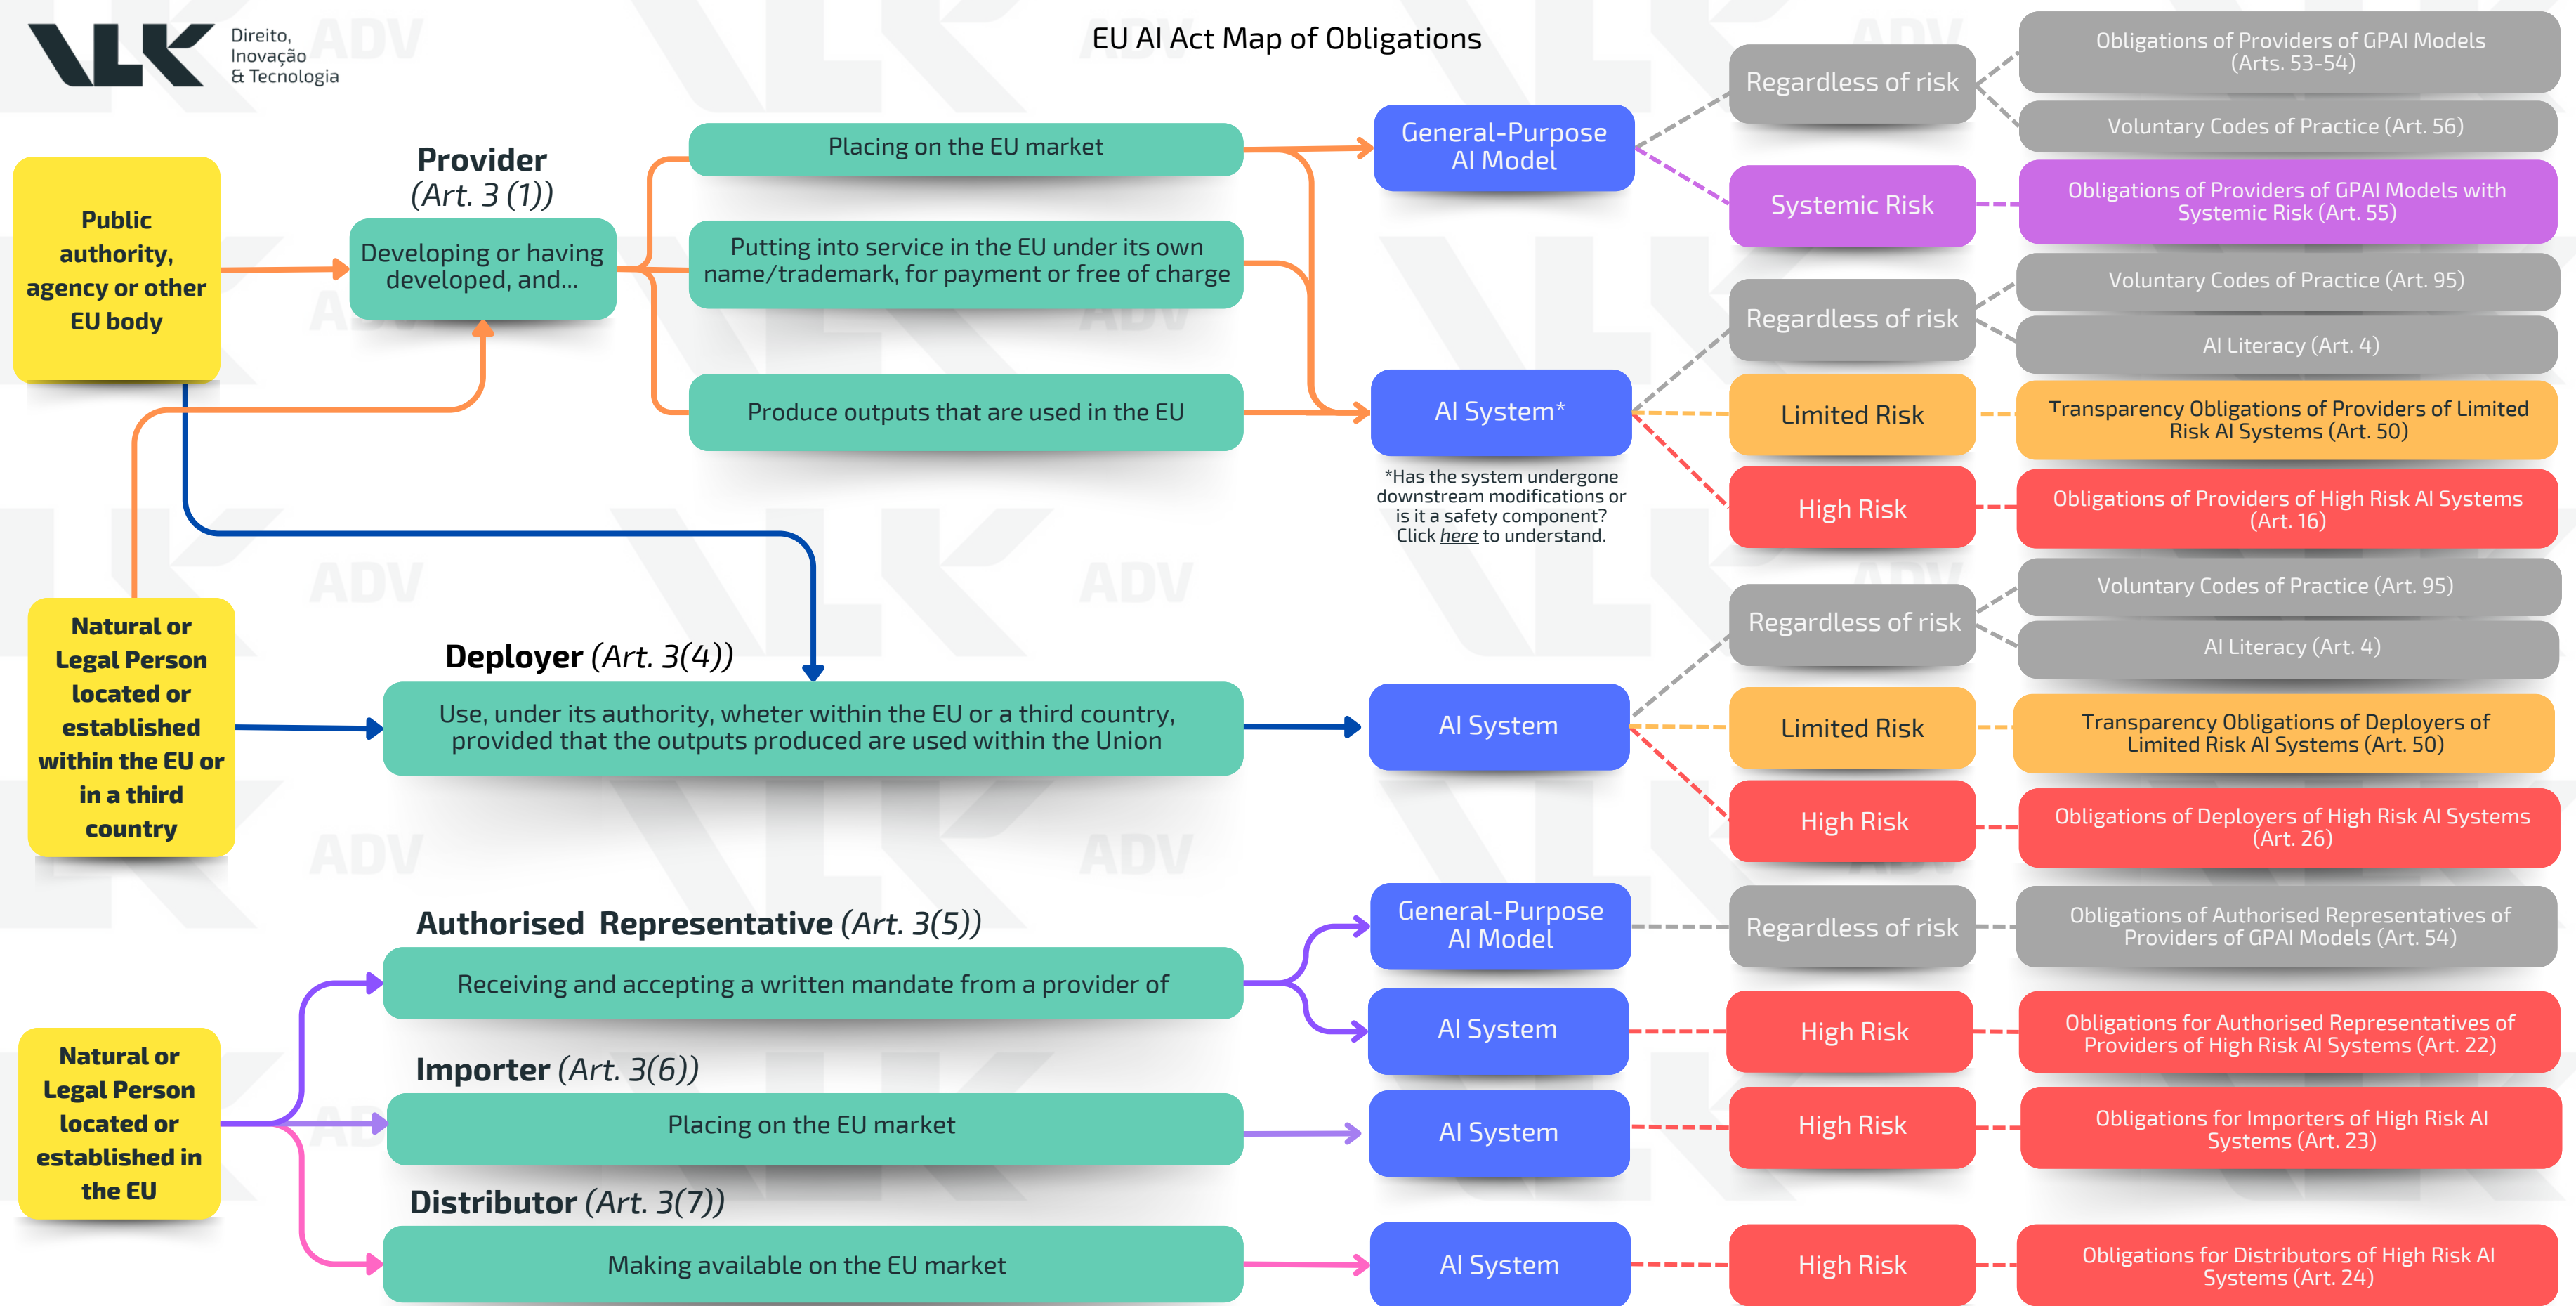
VLK Direito, Inovação & Tecnologia

EU AI Act Map of Obligations

Public authority, agency or other EU body

Provider (Art. 3 (1))

Developing or having developed, and...

Placing on the EU market

Putting into service in the EU under its own name/trademark, for payment or free of charge

Produce outputs that are used in the EU

General-Purpose AI Model

AI System*

*Has the system undergone downstream modifications or is it a safety component? Click here to understand.

Regardless of risk

Obligations of Providers of GPAI Models (Arts. 53-54)

Voluntary Codes of Practice (Art. 56)

Systemic Risk

Obligations of Providers of GPAI Models with Systemic Risk (Art. 55)

Regardless of risk

Voluntary Codes of Practice (Art. 95)

AI Literacy (Art. 4)

Limited Risk

Transparency Obligations of Providers of Limited Risk AI Systems (Art. 50)

High Risk

Obligations of Providers of High Risk AI Systems (Art. 16)

Natural or Legal Person located or established within the EU or in a third country

Deployer (Art. 3(4))

Use, under its authority, wheter within the EU or a third country, provided that the outputs produced are used within the Union

AI System

Regardless of risk

Voluntary Codes of Practice (Art. 95)

AI Literacy (Art. 4)

Limited Risk

Transparency Obligations of Deployers of Limited Risk AI Systems (Art. 50)

High Risk

Obligations of Deployers of High Risk AI Systems (Art. 26)

Authorised Representative (Art. 3(5))

Receiving and accepting a written mandate from a provider of

General-Purpose AI Model

Regardless of risk

Obligations of Authorised Representatives of Providers of GPAI Models (Art. 54)

AI System

High Risk

Obligations for Authorised Representatives of Providers of High Risk AI Systems (Art. 22)

Natural or Legal Person located or established in the EU

Importer (Art. 3(6))

Placing on the EU market

AI System

High Risk

Obligations for Importers of High Risk AI Systems (Art. 23)

Distributor (Art. 3(7))

Making available on the EU market

AI System

High Risk

Obligations for Distributors of High Risk AI Systems (Art. 24)